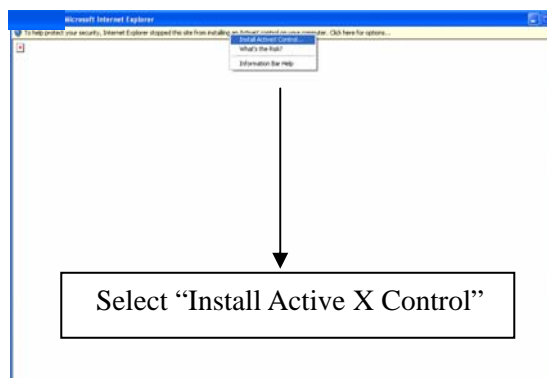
Microsoft Internet Explorer

To help protect your security, Internet Explorer stopped this site from installing an ActiveX control on your computer. Click here for options...

Install ActiveX Control...
What's the Risk?
Information Bar Help

Select “Install Active X Control”